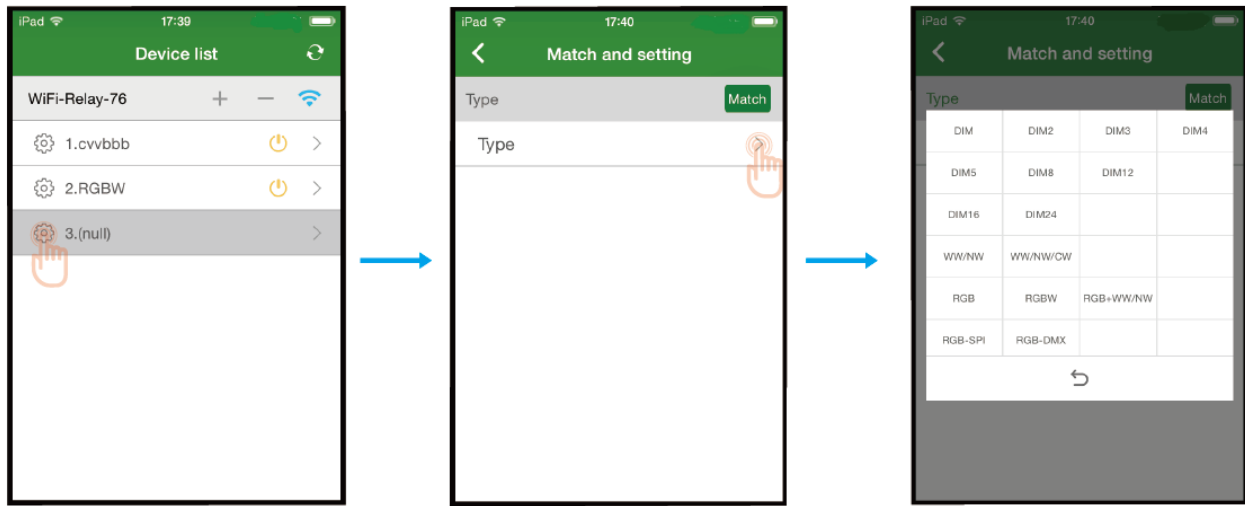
iPad 17:39

Device list

WiFi-Relay-76 + —

1.cvvbbb

2.RGBW

3.(null)

iPad 17:40

Match and setting

Type Match

Type

iPad 17:40

Match and setting

Type Match

| DIM | DIM2 | DIM3 | DIM4 |
|---|---|---|---|
| DIM5 | DIM8 | DIM12 | |
| DIM16 | DIM24 | | |
| WW/NW | WW/NW/CW | | |
| RGB | RGBW | RGB+WW/NW | |
| RGB-SPI | RGB-DMX | | |